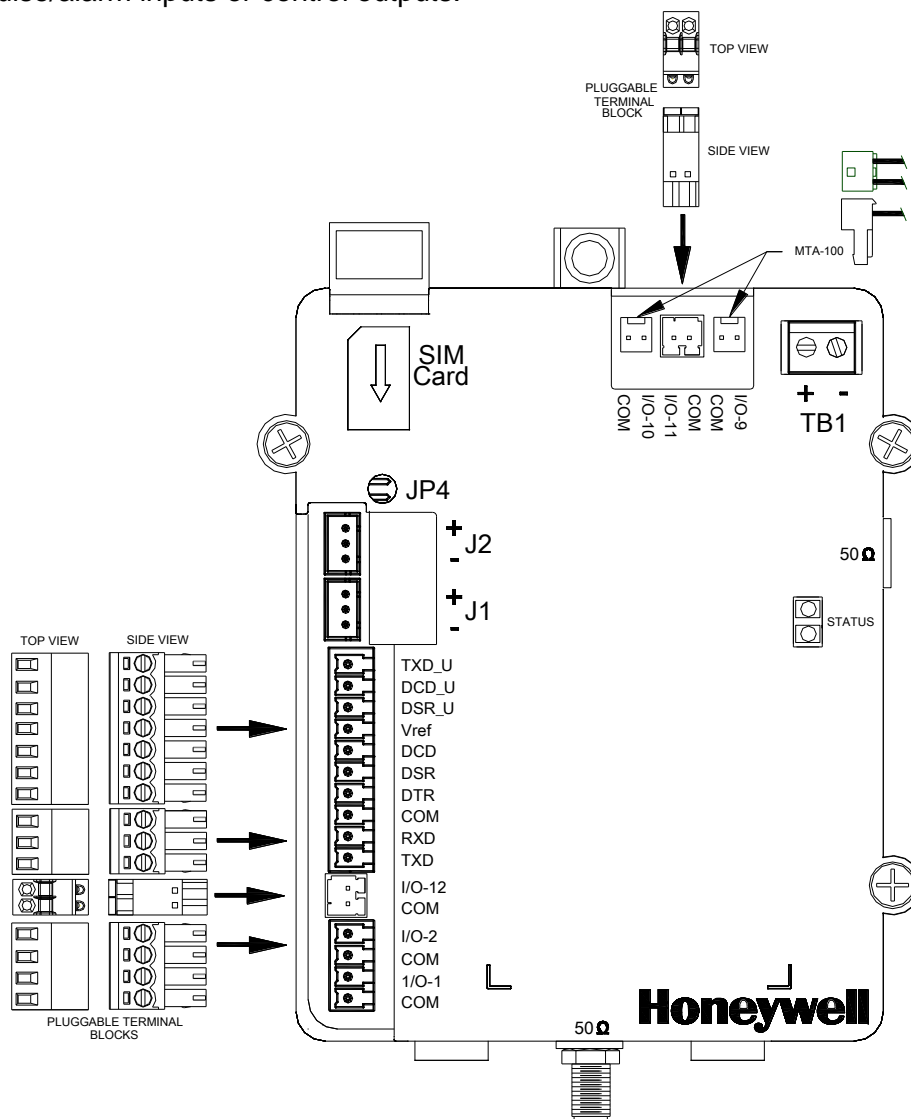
pulse/alarm inputs or control outputs.

TOP VIEW

PLUGGABLE TERMINAL BLOCK

SIDE VIEW

MTA-100

SIM Card

COM
I/O-10
I/O-11
COM
COM
I/O-9

+ -
TB1

JP4

+
J2
-

+
J1
-

50 $\Omega$

STATUS

TOP VIEW

SIDE VIEW

TXD_U
DCD_U
DSR_U
Vref
DCD
DSR
DTR
COM
RXD
TXD
I/O-12
COM
I/O-2
COM
1/O-1
COM

PLUGGABLE TERMINAL BLOCKS

50 $\Omega$

Honeywell